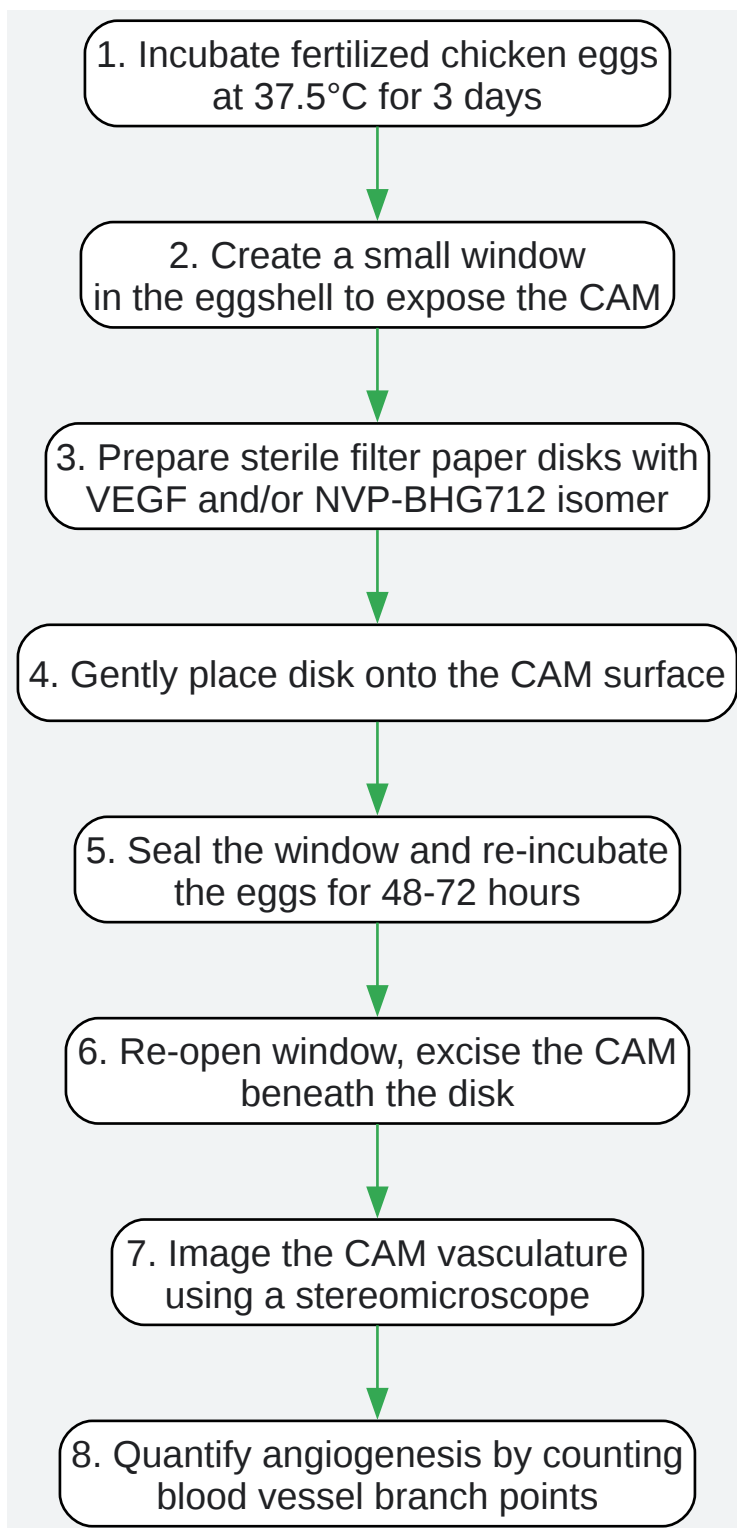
1. Incubate fertilized chicken eggs at 37.5°C for 3 days

2. Create a small window in the eggshell to expose the CAM

3. Prepare sterile filter paper disks with VEGF and/or NVP-BHG712 isomer

4. Gently place disk onto the CAM surface

5. Seal the window and re-incubate the eggs for 48-72 hours

6. Re-open window, excise the CAM beneath the disk

7. Image the CAM vasculature using a stereomicroscope

8. Quantify angiogenesis by counting blood vessel branch points